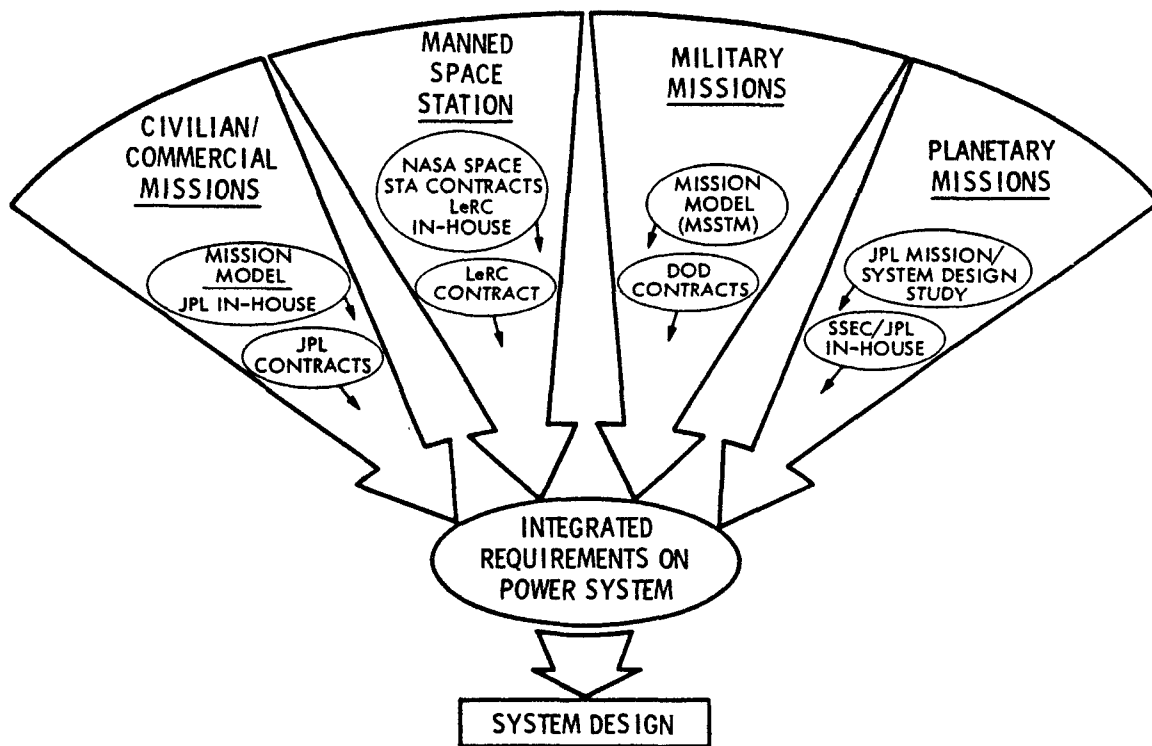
CIVILIAN/ COMMERCIAL MISSIONS

MISSION MODEL JPL IN-HOUSE

JPL CONTRACTS

MANNED SPACE STATION

NASA SPACE STA CONTRACTS LeRC IN-HOUSE

LeRC CONTRACT

MILITARY MISSIONS

MISSION MODEL (MSSTM)

DOD CONTRACTS

PLANETARY MISSIONS

JPL MISSION/ SYSTEM DESIGN STUDY

SSEC/JPL IN-HOUSE

INTEGRATED REQUIREMENTS ON POWER SYSTEM

SYSTEM DESIGN